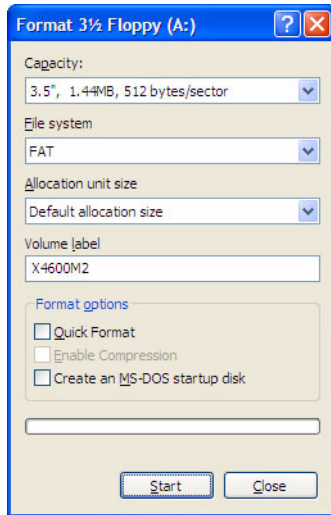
Format 3½ Floppy (A:)

?
X

Capacity:

3.5", 1.44MB, 512 bytes/sector

File system

FAT

Allocation unit size

Default allocation size

Volume label

X4600M2

Format options

Quick Format

Enable Compression

Create an MS-DOS startup disk

Start

Close